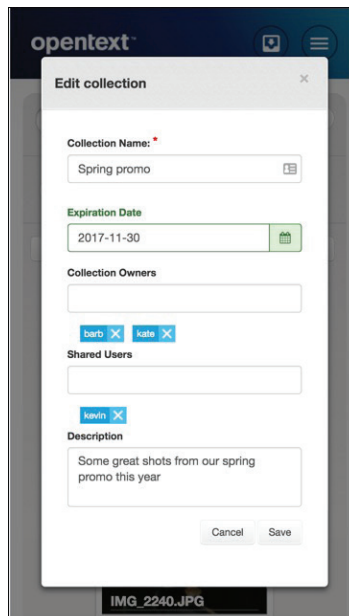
opentext™

Edit collection

×

Collection Name: *

Spring promo

Expiration Date

2017-11-30

Collection Owners

barb ✕ kate ✕

Shared Users

kevin ✕

Description

Some great shots from our spring promo this year

Cancel Save

IMG_2240.JPG